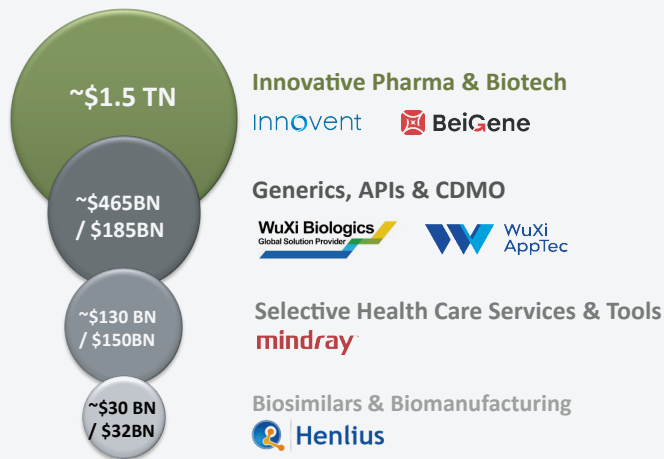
~$1.5 TN

Innovative Pharma & Biotech

Innovent

BeiGene

~$465BN / $185BN

Generics, APIs & CDMO

WuXi Biologics
Global Solution Provider

WuXi AppTec

~$130 BN / $150BN

Selective Health Care Services & Tools

mindray

~$30 BN / $32BN

Biosimilars & Biomanufacturing

Henlius